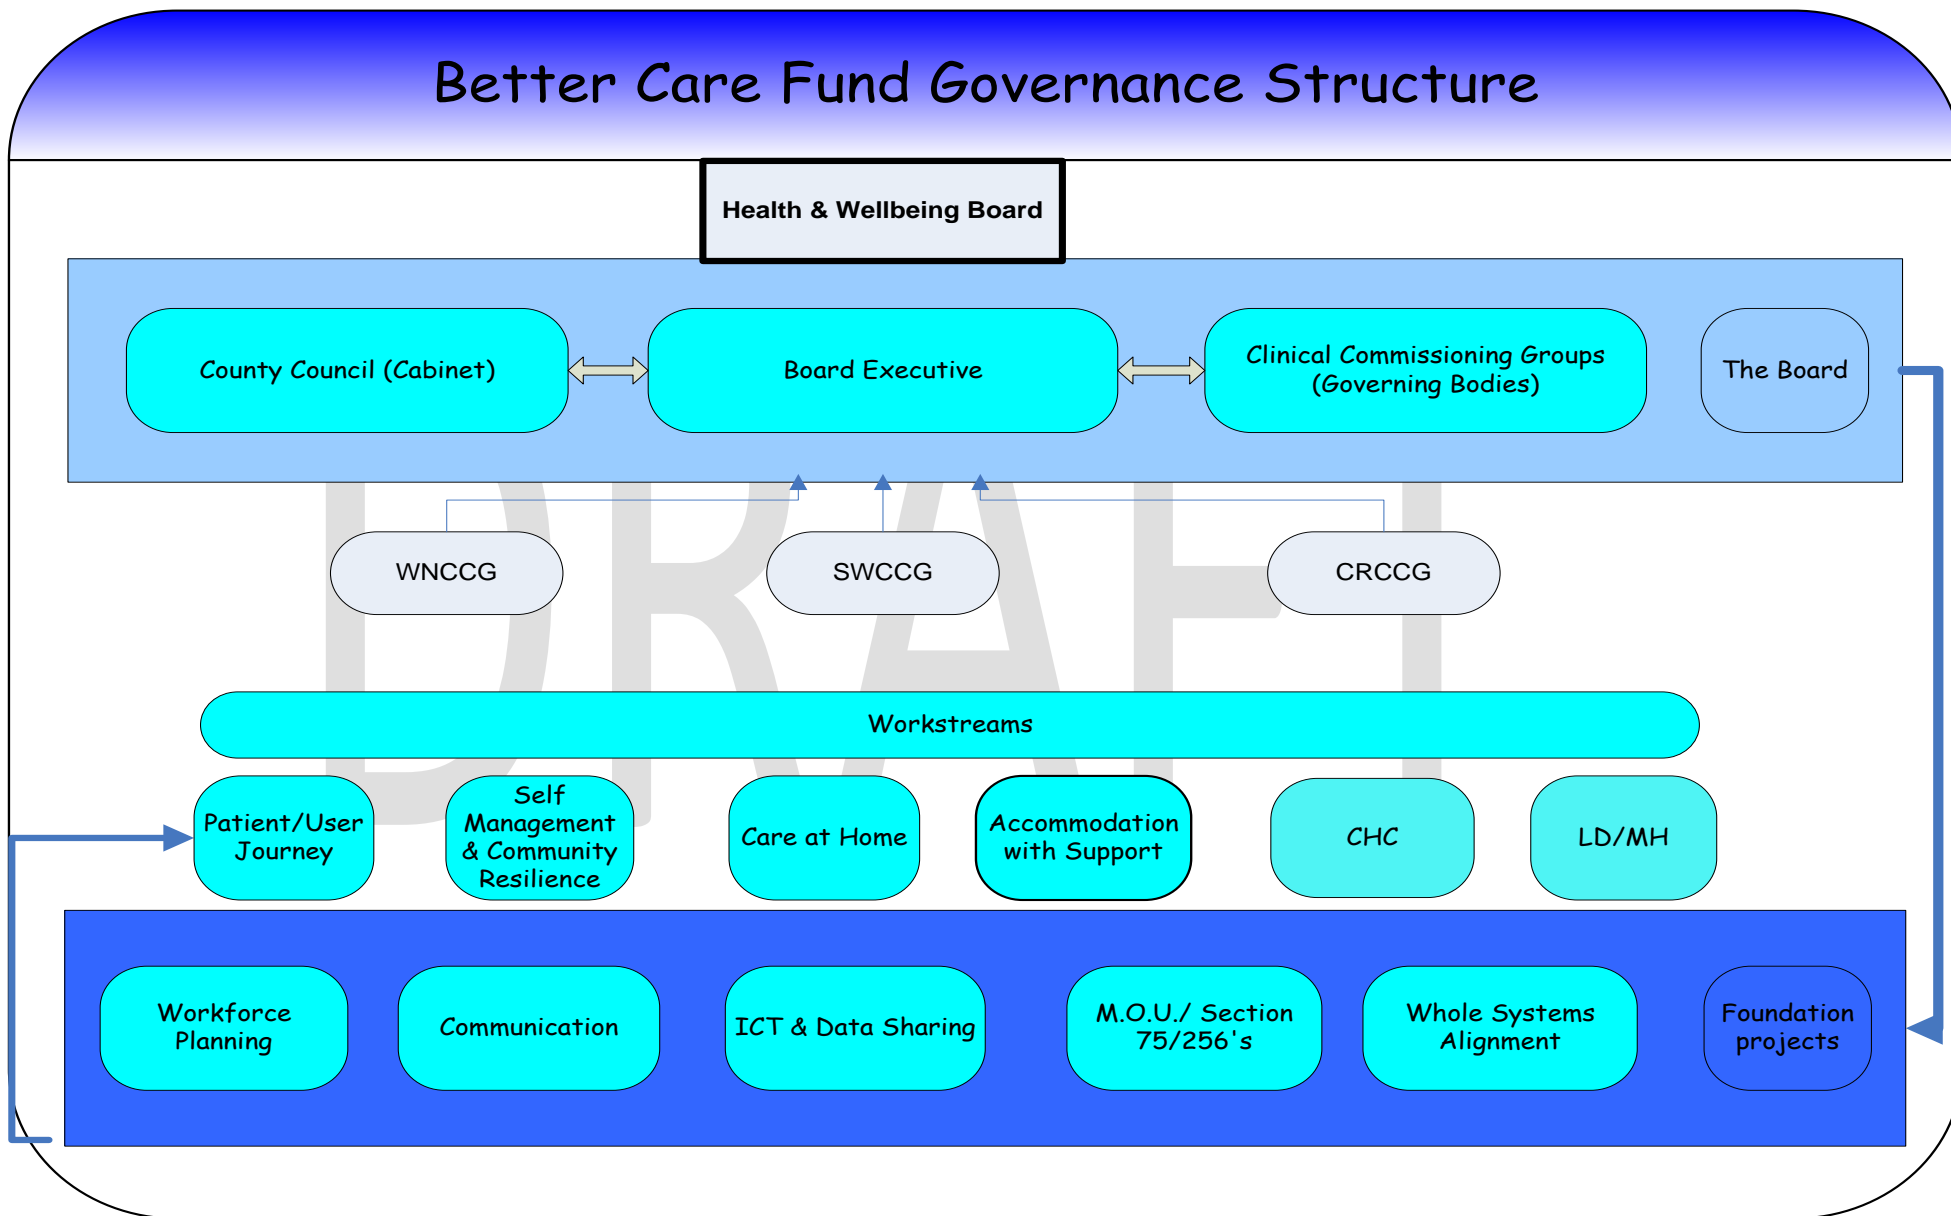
Better Care Fund Governance Structure

Health & Wellbeing Board

County Council (Cabinet)

Board Executive

Clinical Commissioning Groups (Governing Bodies)

The Board

DRAFT

WNCCG

SWCCG

CRCCG

Workstreams

Patient/User Journey

Self Management & Community Resilience

Care at Home

Accommodation with Support

CHC

LD/MH

Workforce Planning

Communication

ICT & Data Sharing

M.O.U./ Section 75/256's

Whole Systems Alignment

Foundation projects